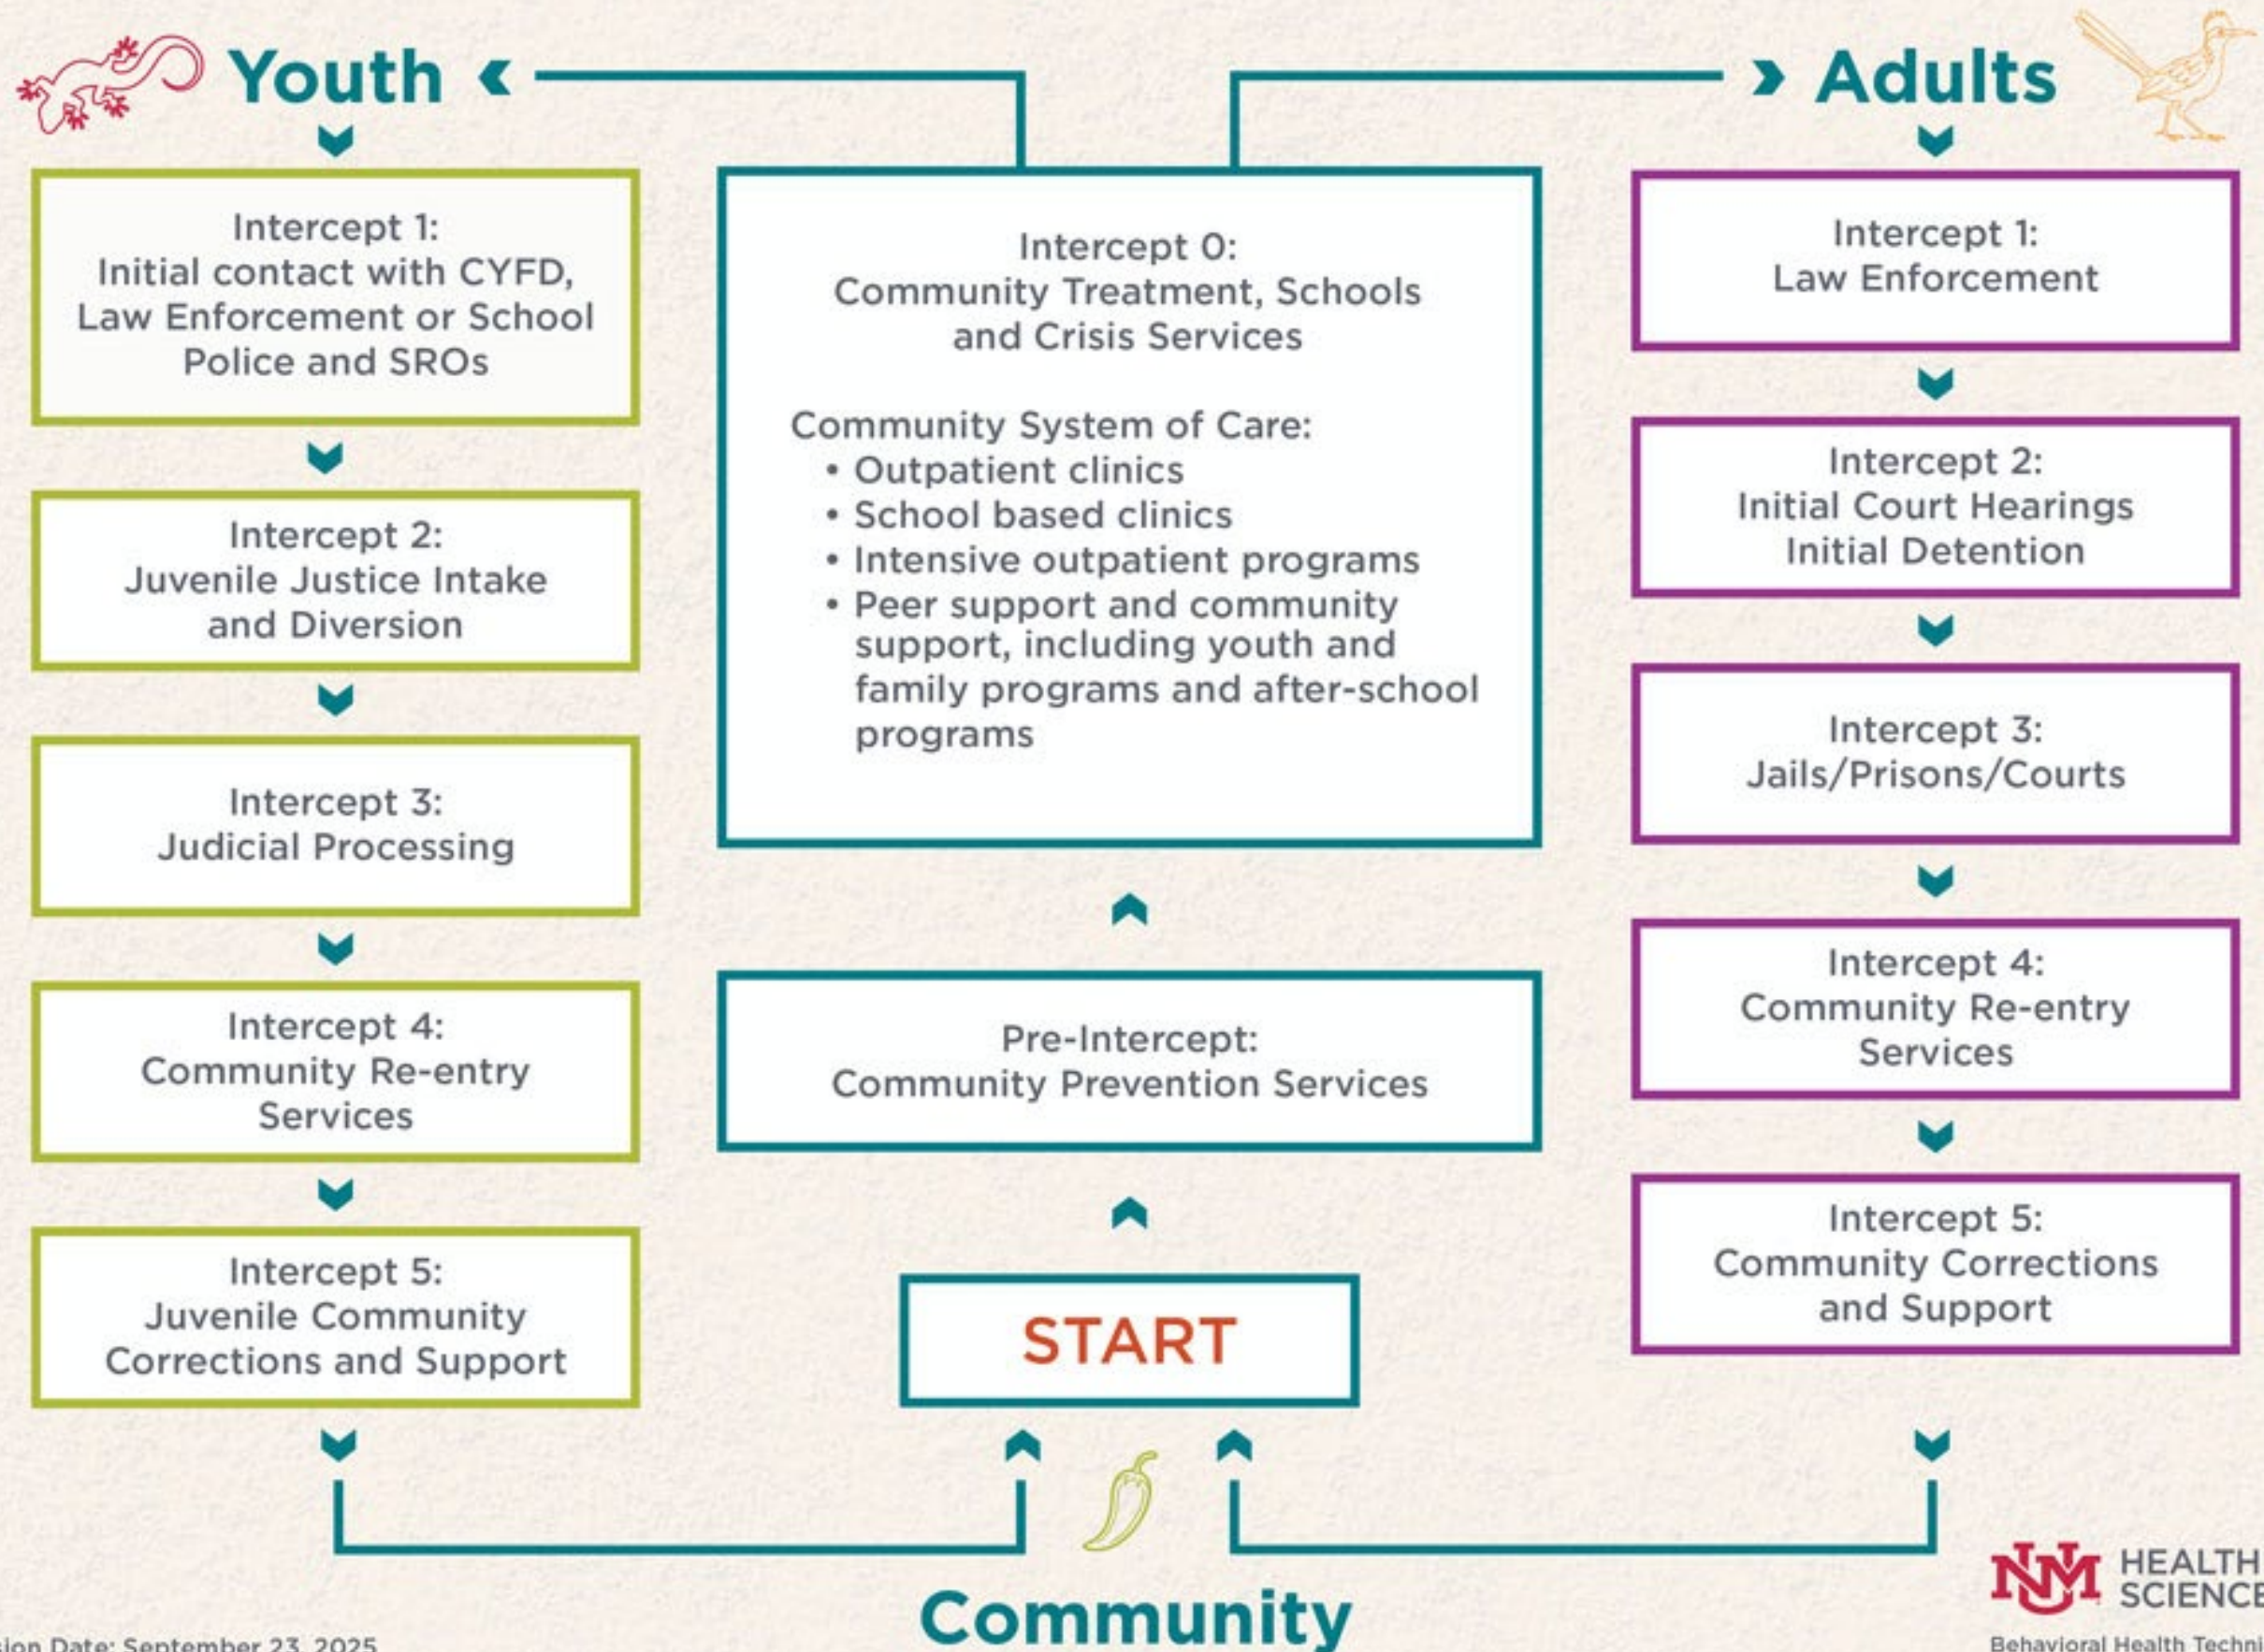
Youth

Adults

Intercept 1:
Initial contact with CYFD, Law Enforcement or School Police and SROs

Intercept 2:
Juvenile Justice Intake and Diversion

Intercept 3:
Judicial Processing

Intercept 4:
Community Re-entry Services

Intercept 5:
Juvenile Community Corrections and Support

Intercept 0:
Community Treatment, Schools and Crisis Services

Community System of Care:
• Outpatient clinics
• School based clinics
• Intensive outpatient programs
• Peer support and community support, including youth and family programs and after-school programs

Pre-Intercept:
Community Prevention Services

START

Intercept 1:
Law Enforcement

Intercept 2:
Initial Court Hearings Initial Detention

Intercept 3:
Jails/Prisons/Courts

Intercept 4:
Community Re-entry Services

Intercept 5:
Community Corrections and Support

Community

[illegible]ion Date: September 23, 2025

HEALTH SCIENCE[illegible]

Behavioral Health Techn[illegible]